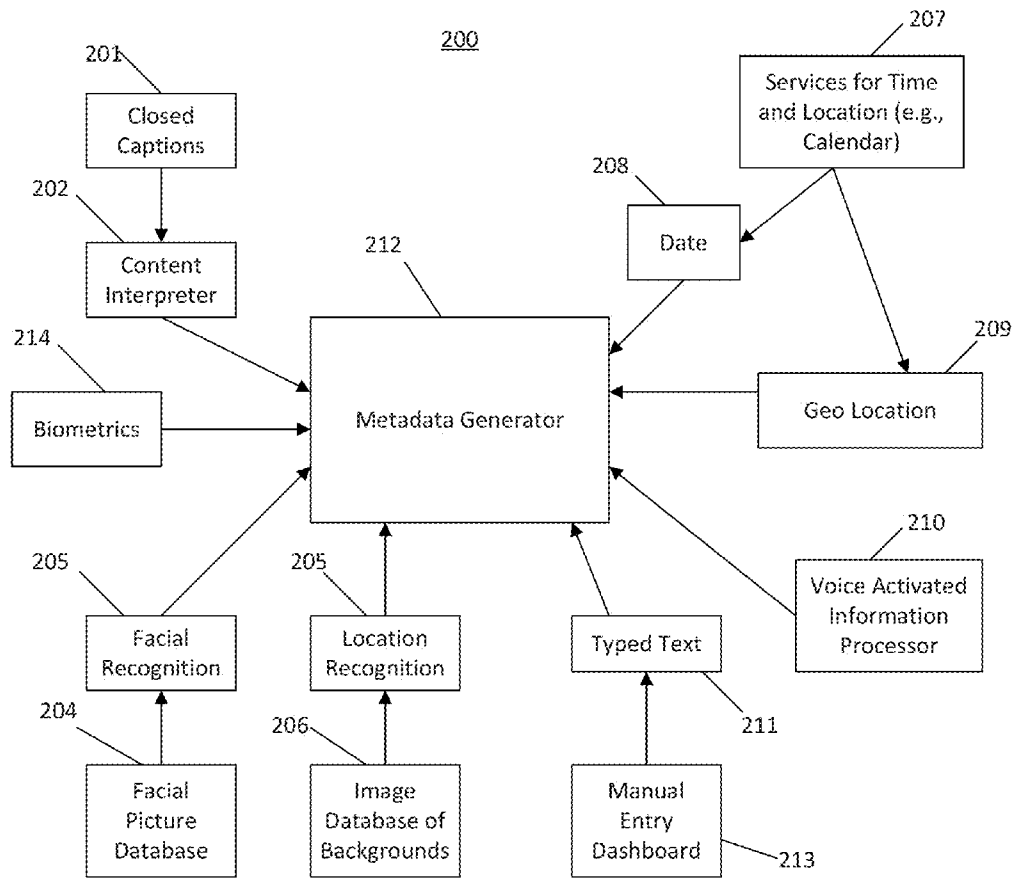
200

201
Closed Captions

202
Content Interpreter

207
Services for Time and Location (e.g., Calendar)

208
Date

212
Metadata Generator

214
Biometrics

209
Geo Location

210
Voice Activated Information Processor

205
Facial Recognition

205
Location Recognition

Typed Text

211

204
Facial Picture Database

206
Image Database of Backgrounds

Manual Entry Dashboard

213